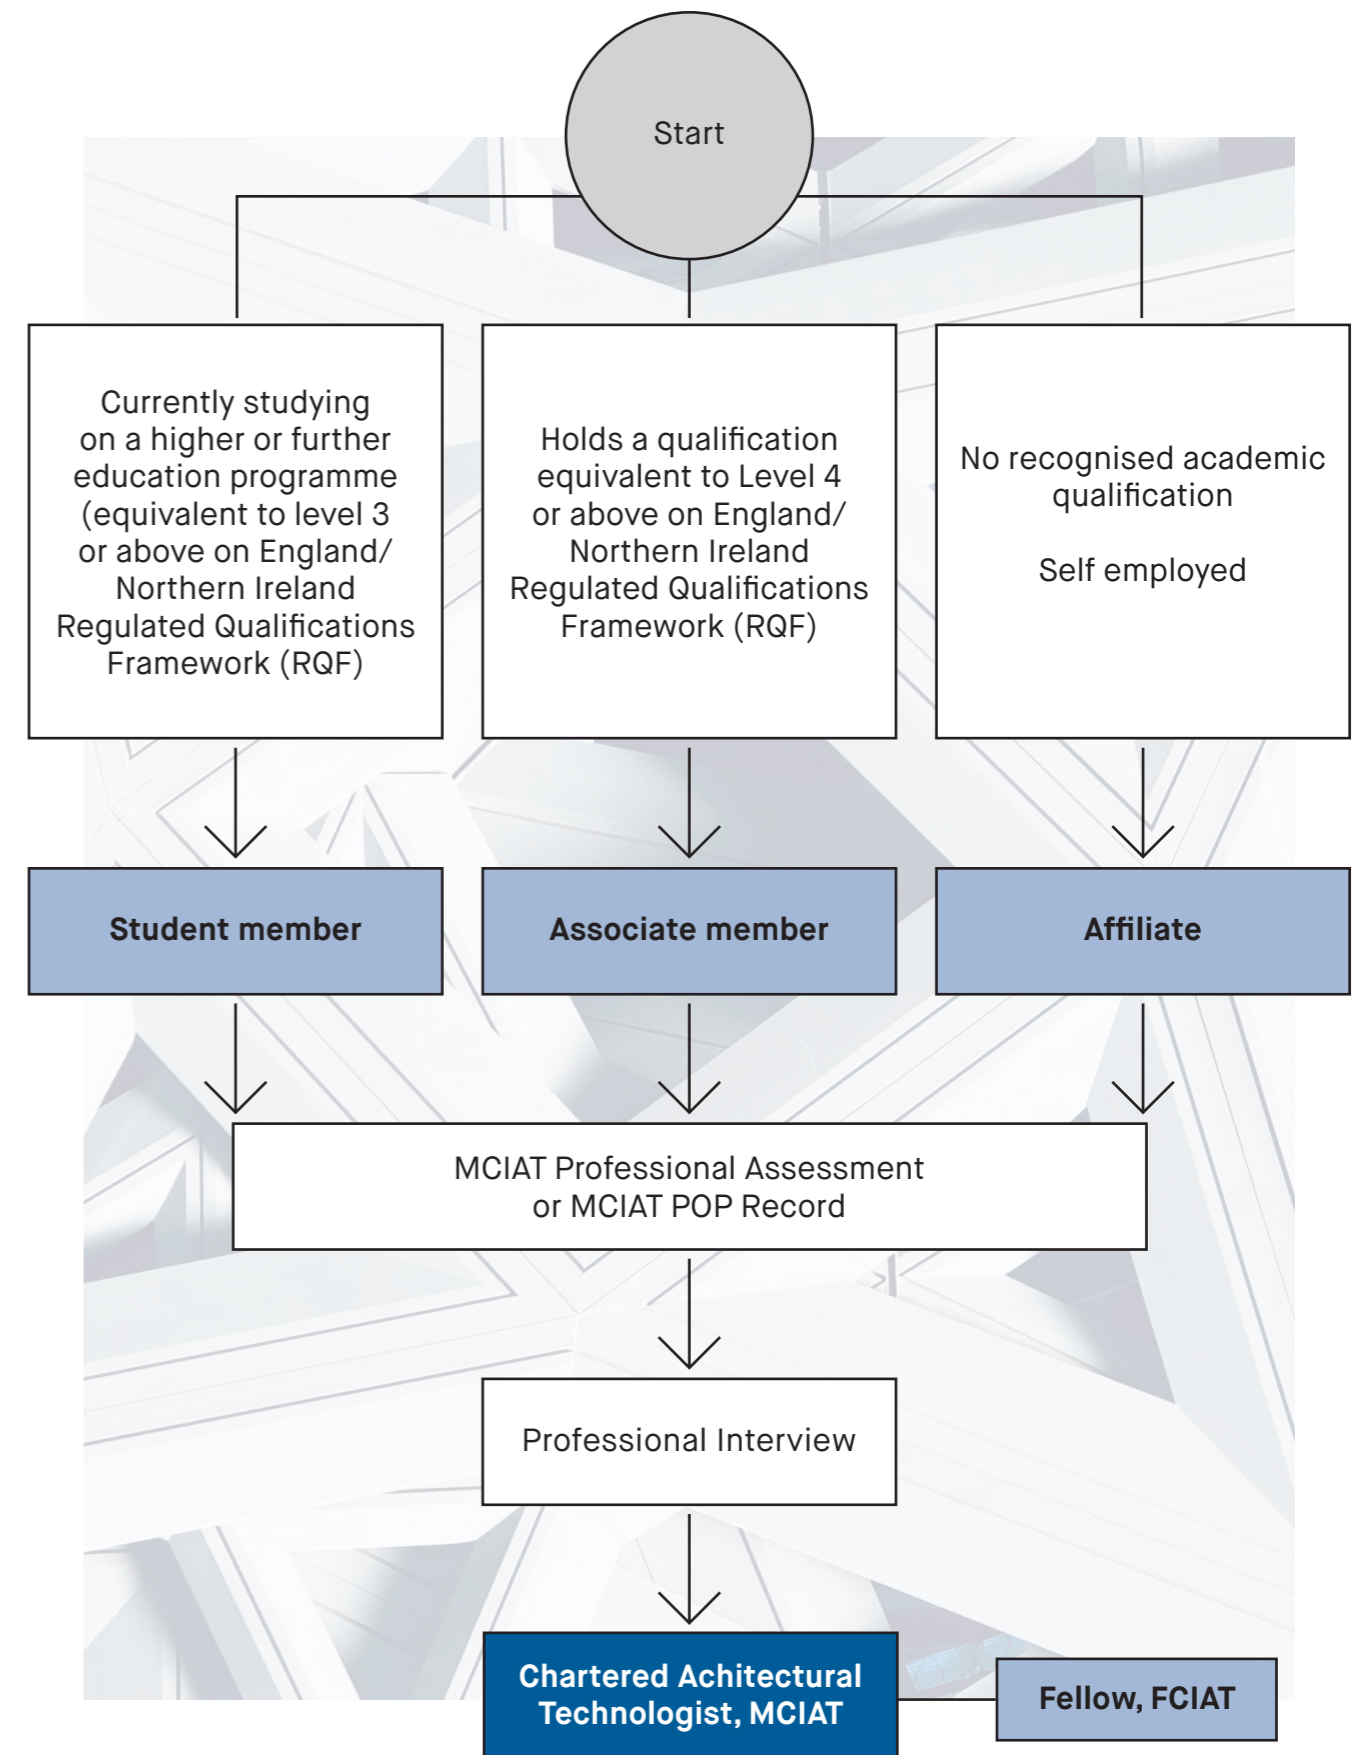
Start

Currently studying on a higher or further education programme (equivalent to level 3 or above on England/ Northern Ireland Regulated Qualifications Framework (RQF)

Holds a qualification equivalent to Level 4 or above on England/ Northern Ireland Regulated Qualifications Framework (RQF)

No recognised academic qualification

Self employed

Student member

Associate member

Affiliate

MCIAT Professional Assessment or MCIAT POP Record

Professional Interview

Chartered Achitectural Technologist, MCIAT

Fellow, FCIAT